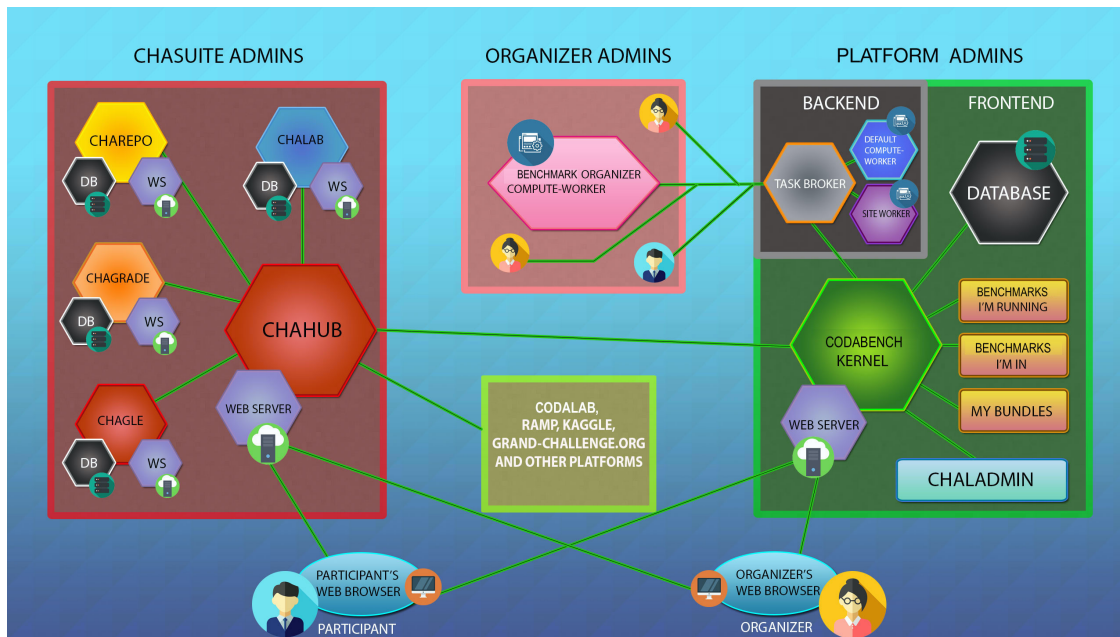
CHASUITE ADMINS

ORGANIZER ADMINS

PLATFORM ADMINS

CHAREPO
DB
WS

CHALAB
DB
WS

CHAGRADE
DB
WS

CHAHUB

CHAGLE
DB
WS

WEB SERVER

BENCHMARK ORGANIZER COMPUTE-WORKER

BACKEND

FRONTEND

DEFAULT COMPUTE-WORKER

TASK BROKER

SITE WORKER

DATABASE

BENCHMARKS I'M RUNNING

CODABENCH KERNEL

BENCHMARKS I'M IN

MY BUNDLES

WEB SERVER

CHALADMIN

CODALAB, RAMP, KAGGLE, GRAND-CHALLENGE.ORG AND OTHER PLATFORMS

PARTICIPANT'S WEB BROWSER

PARTICIPANT

ORGANIZER'S WEB BROWSER

ORGANIZER